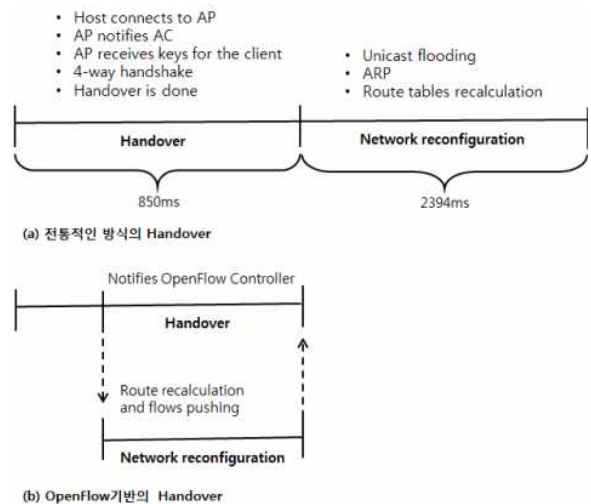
• Host connects to AP
• AP notifies AC
• AP receives keys for the client
• 4-way handshake
• Handover is done

• Unicast flooding
• ARP
• Route tables recalculation

Handover

Network reconfiguration

850ms

2394ms

(a) 전통적인 방식의 Handover

Notifies OpenFlow Controller

Handover

Route recalculation and flows pushing

Network reconfiguration

(b) OpenFlow기반의 Handover